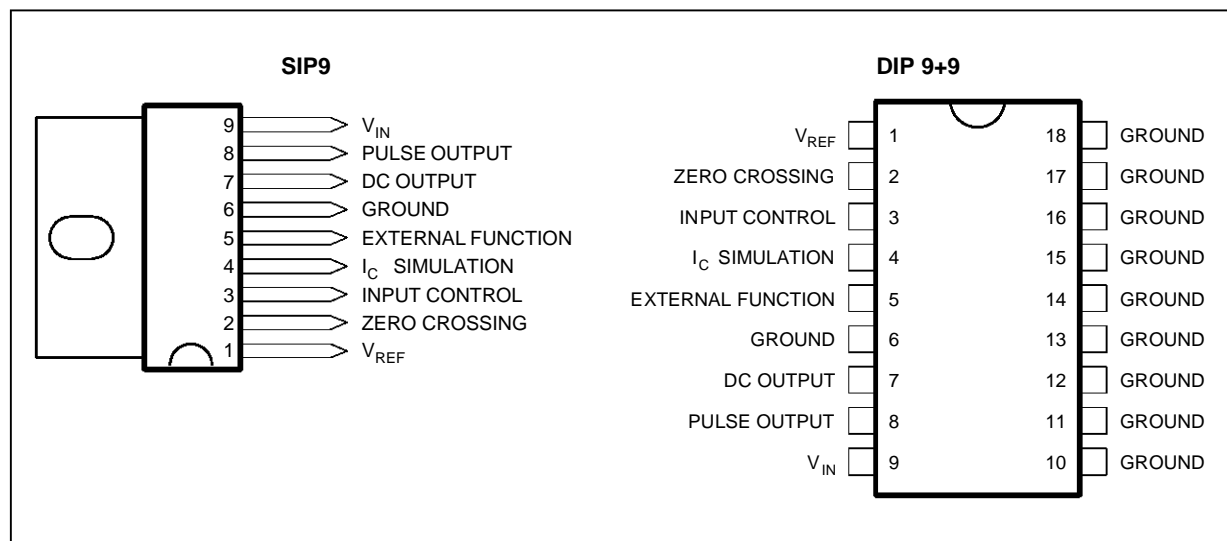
SIP9

9 $V_{IN}$
8 PULSE OUTPUT
7 DC OUTPUT
6 GROUND
5 EXTERNAL FUNCTION
4 $I_C$ SIMULATION
3 INPUT CONTROL
2 ZERO CROSSING
1 $V_{REF}$

DIP 9+9

| | | | |
|---|---|---|---|
| $V_{REF}$ | 1 | 18 | GROUND |
| ZERO CROSSING | 2 | 17 | GROUND |
| INPUT CONTROL | 3 | 16 | GROUND |
| $I_C$ SIMULATION | 4 | 15 | GROUND |
| EXTERNAL FUNCTION | 5 | 14 | GROUND |
| GROUND | 6 | 13 | GROUND |
| DC OUTPUT | 7 | 12 | GROUND |
| PULSE OUTPUT | 8 | 11 | GROUND |
| $V_{IN}$ | 9 | 10 | GROUND |